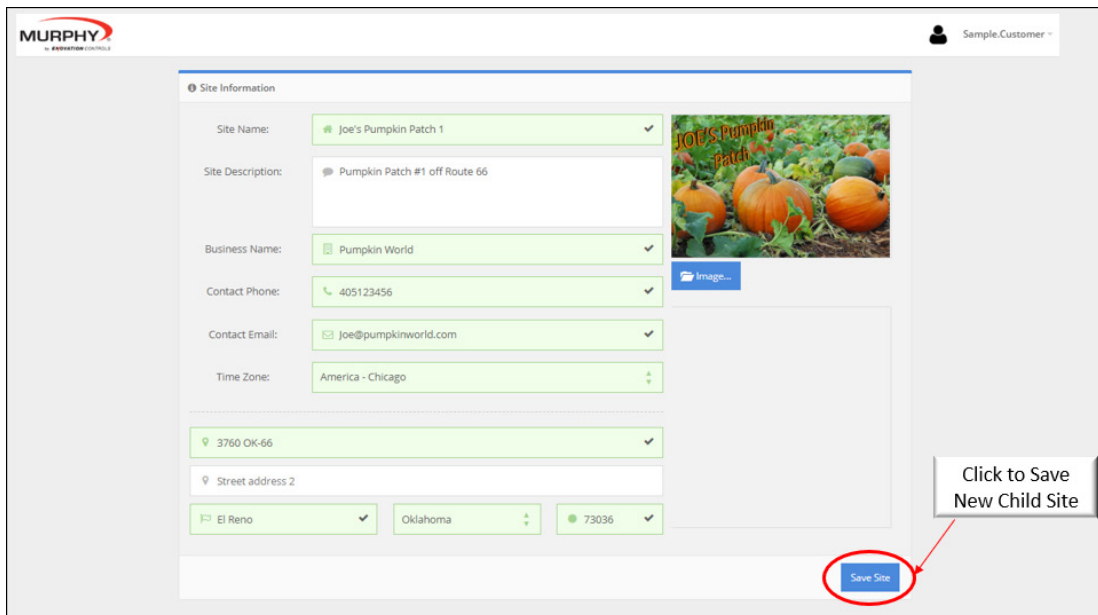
MURPHY by ENOVATION CONTROLS

Sample.Customer

Site Information

Site Name: Joe's Pumpkin Patch 1

Site Description: Pumpkin Patch #1 off Route 66

Business Name: Pumpkin World

Contact Phone: 405123456

Contact Email: Joe@pumpkinworld.com

Time Zone: America - Chicago

JOE'S Pumpkin Patch

Image...

3760 OK-66

Street address 2

El Reno

Oklahoma

73036

Click to Save New Child Site

Save Site